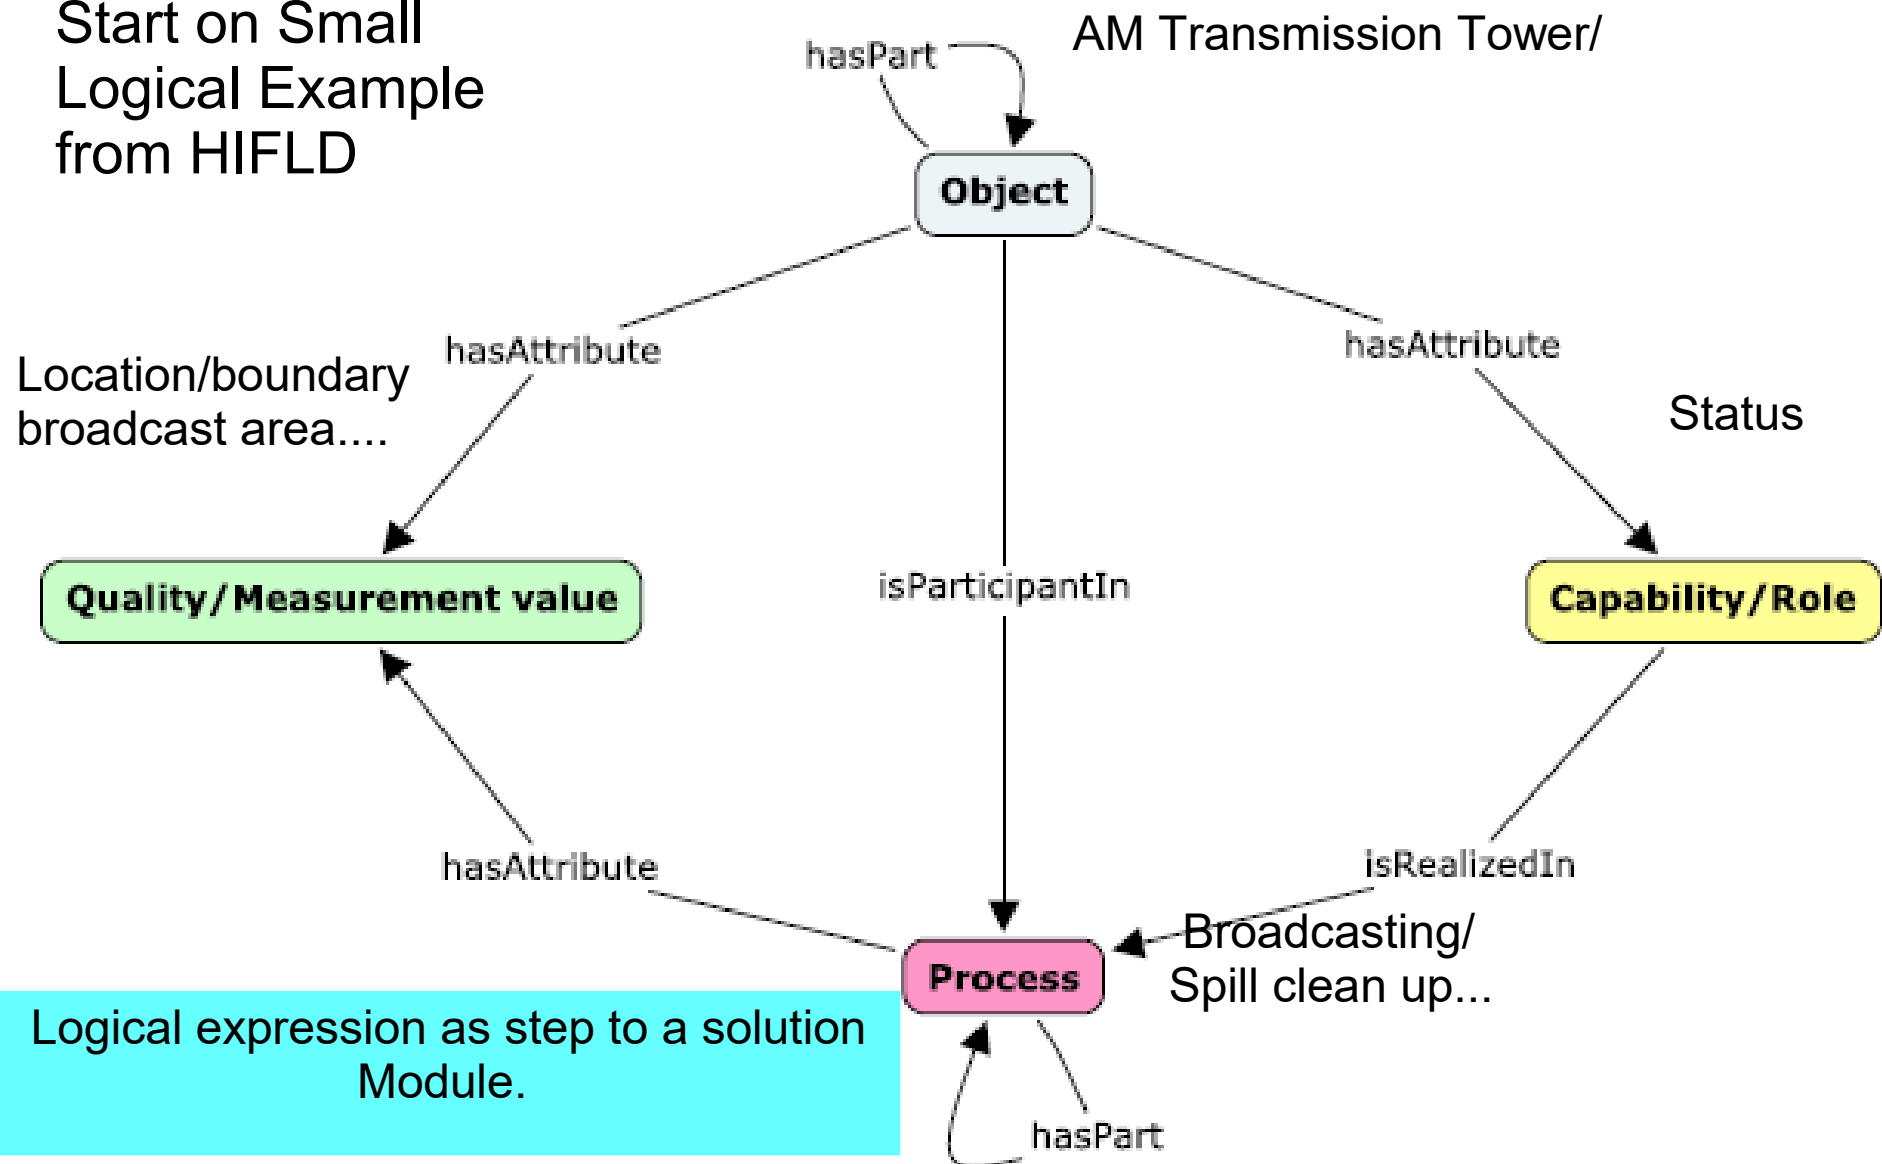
Start on Small Logical Example from HIFLD

hasPart

AM Transmission Tower/

Object

hasAttribute

hasAttribute

Location/boundary broadcast area....

Status

Quality/Measurement value

isParticipantIn

Capability/Role

hasAttribute

isRealizedIn

Broadcasting/ Spill clean up...

Process

Logical expression as step to a solution Module.

hasPart